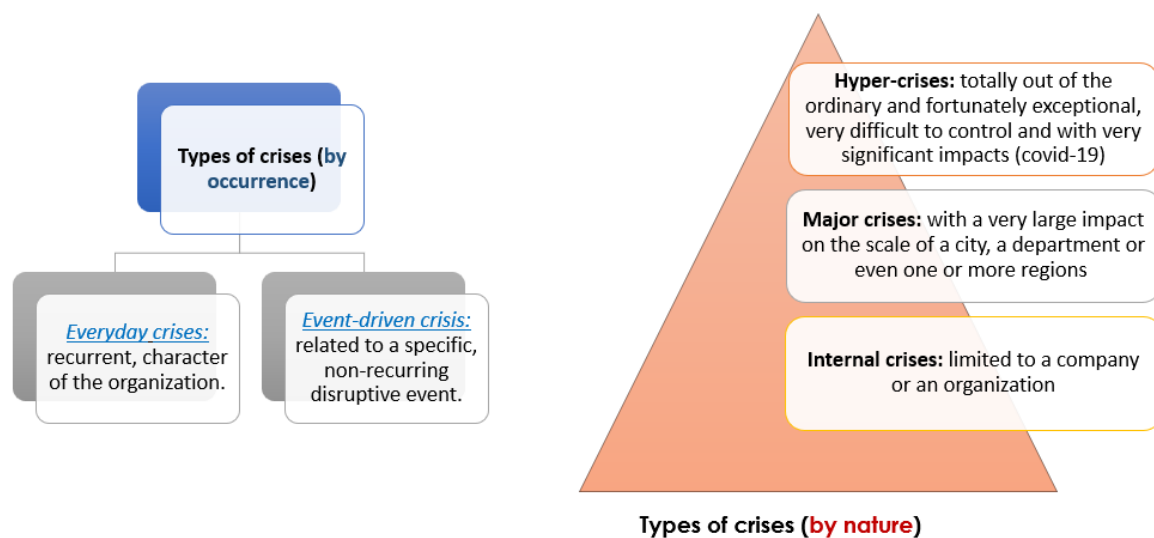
Types of crises (by occurrence)

Everyday crises: recurrent, character of the organization.

Event-driven crisis: related to a specific, non-recurring disruptive event.

Hyper-crises: totally out of the ordinary and fortunately exceptional, very difficult to control and with very significant impacts (covid-19)

Major crises: with a very large impact on the scale of a city, a department or even one or more regions

Internal crises: limited to a company or an organization

Types of crises (by nature)